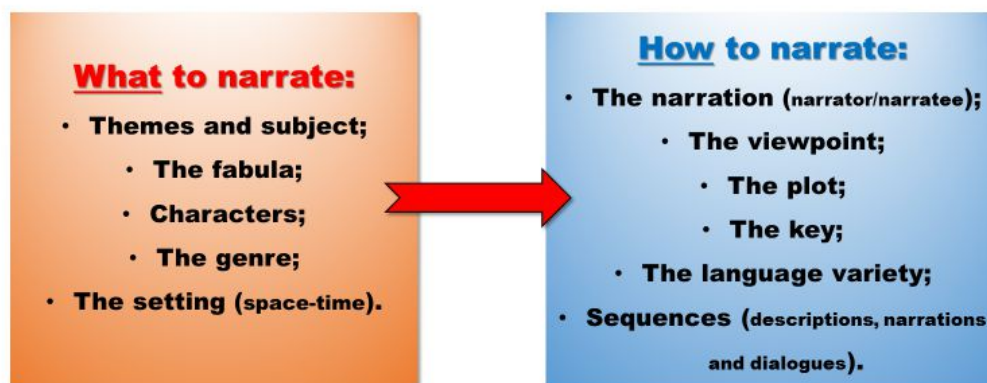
What to narrate:

- Themes and subject;
- The fabula;
- Characters;
- The genre;
- The setting (space-time).

How to narrate:

- The narration (narrator/narratee);
- The viewpoint;
- The plot;
- The key;
- The language variety;
- Sequences (descriptions, narrations and dialogues).